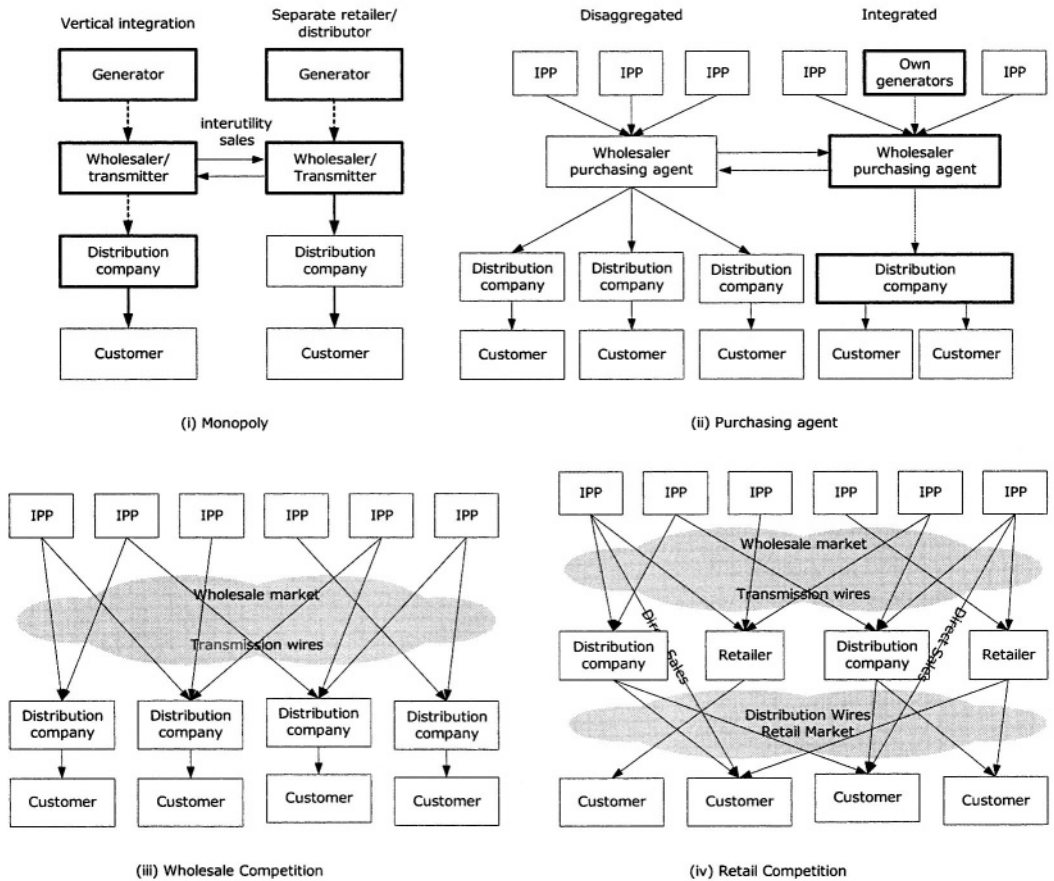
Vertical integration

Generator

Wholesaler/ transmitter

Distribution company

Customer

Separate retailer/ distributor

Generator

interutility sales

Wholesaler/ Transmitter

Distribution company

Customer

(i) Monopoly

Disaggregated

IPP IPP IPP

Wholesaler purchasing agent

Distribution company Distribution company Distribution company

Customer Customer Customer

Integrated

IPP Own generators IPP

Wholesaler purchasing agent

Distribution company

Customer Customer

(ii) Purchasing agent

IPP IPP IPP IPP IPP IPP

Wholesale market

Transmission wires

Distribution company Distribution company Distribution company Distribution company

Customer Customer Customer Customer

(iii) Wholesale Competition

IPP IPP IPP IPP IPP IPP

Wholesale market

Transmission wires

Direct Sales

Direct Sales

Distribution company Retailer Distribution company Retailer

Distribution Wires Retail Market

Customer Customer Customer Customer

(iv) Retail Competition